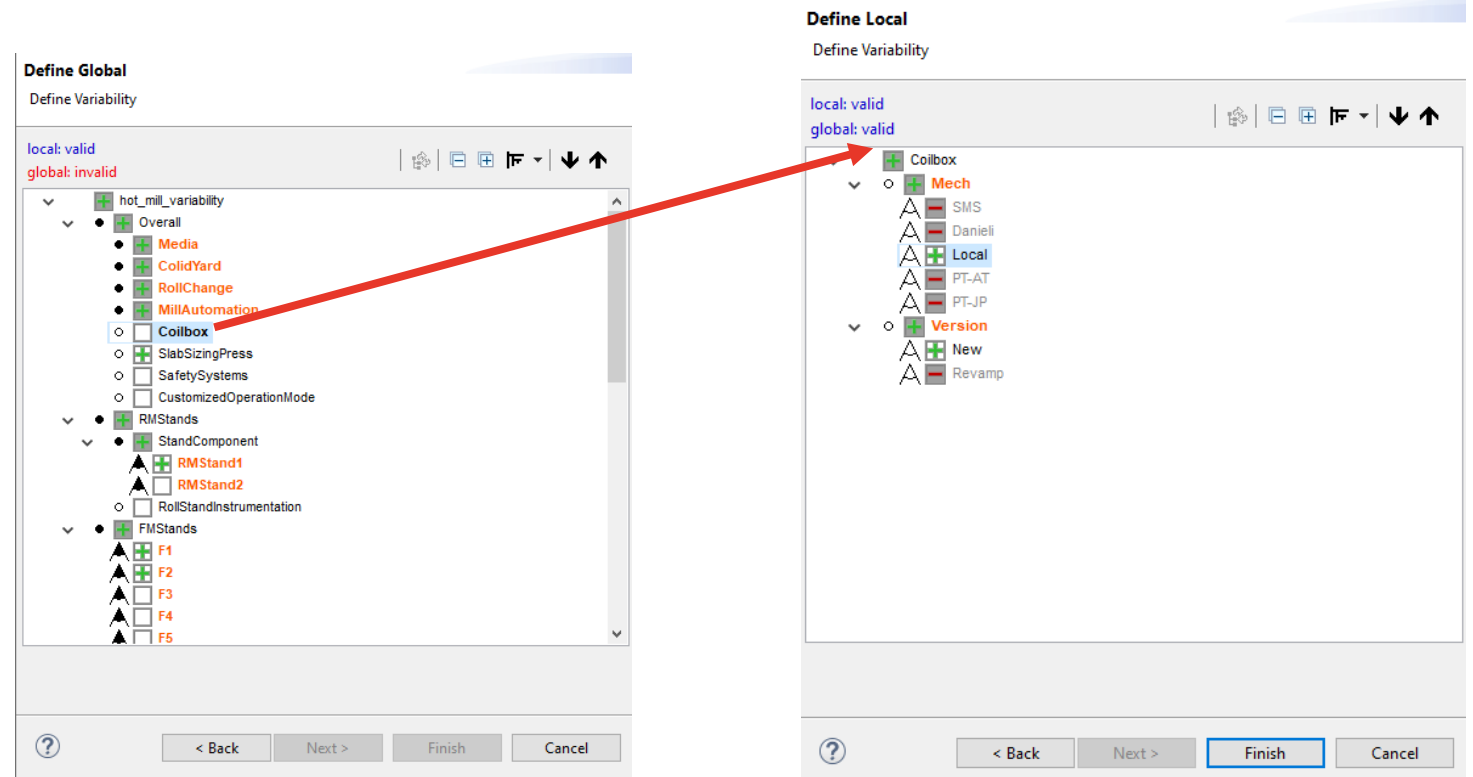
Define Global
Define Variability

local: valid
global: invalid

hot_mill_variability
Overall
Media
ColidYard
RollChange
MillAutomation
Coilbox
SlabSizingPress
SafetySystems
CustomizedOperationMode
RMStands
StandComponent
RMStand1
RMStand2
RollStandInstrumentation
FMStands
F1
F2
F3
F4
F5

?
< Back
Next >
Finish
Cancel

Define Local
Define Variability

local: valid
global: valid

Coilbox
Mech
SMS
Danieli
Local
PT-AT
PT-JP
Version
New
Revamp

?
< Back
Next >
Finish
Cancel